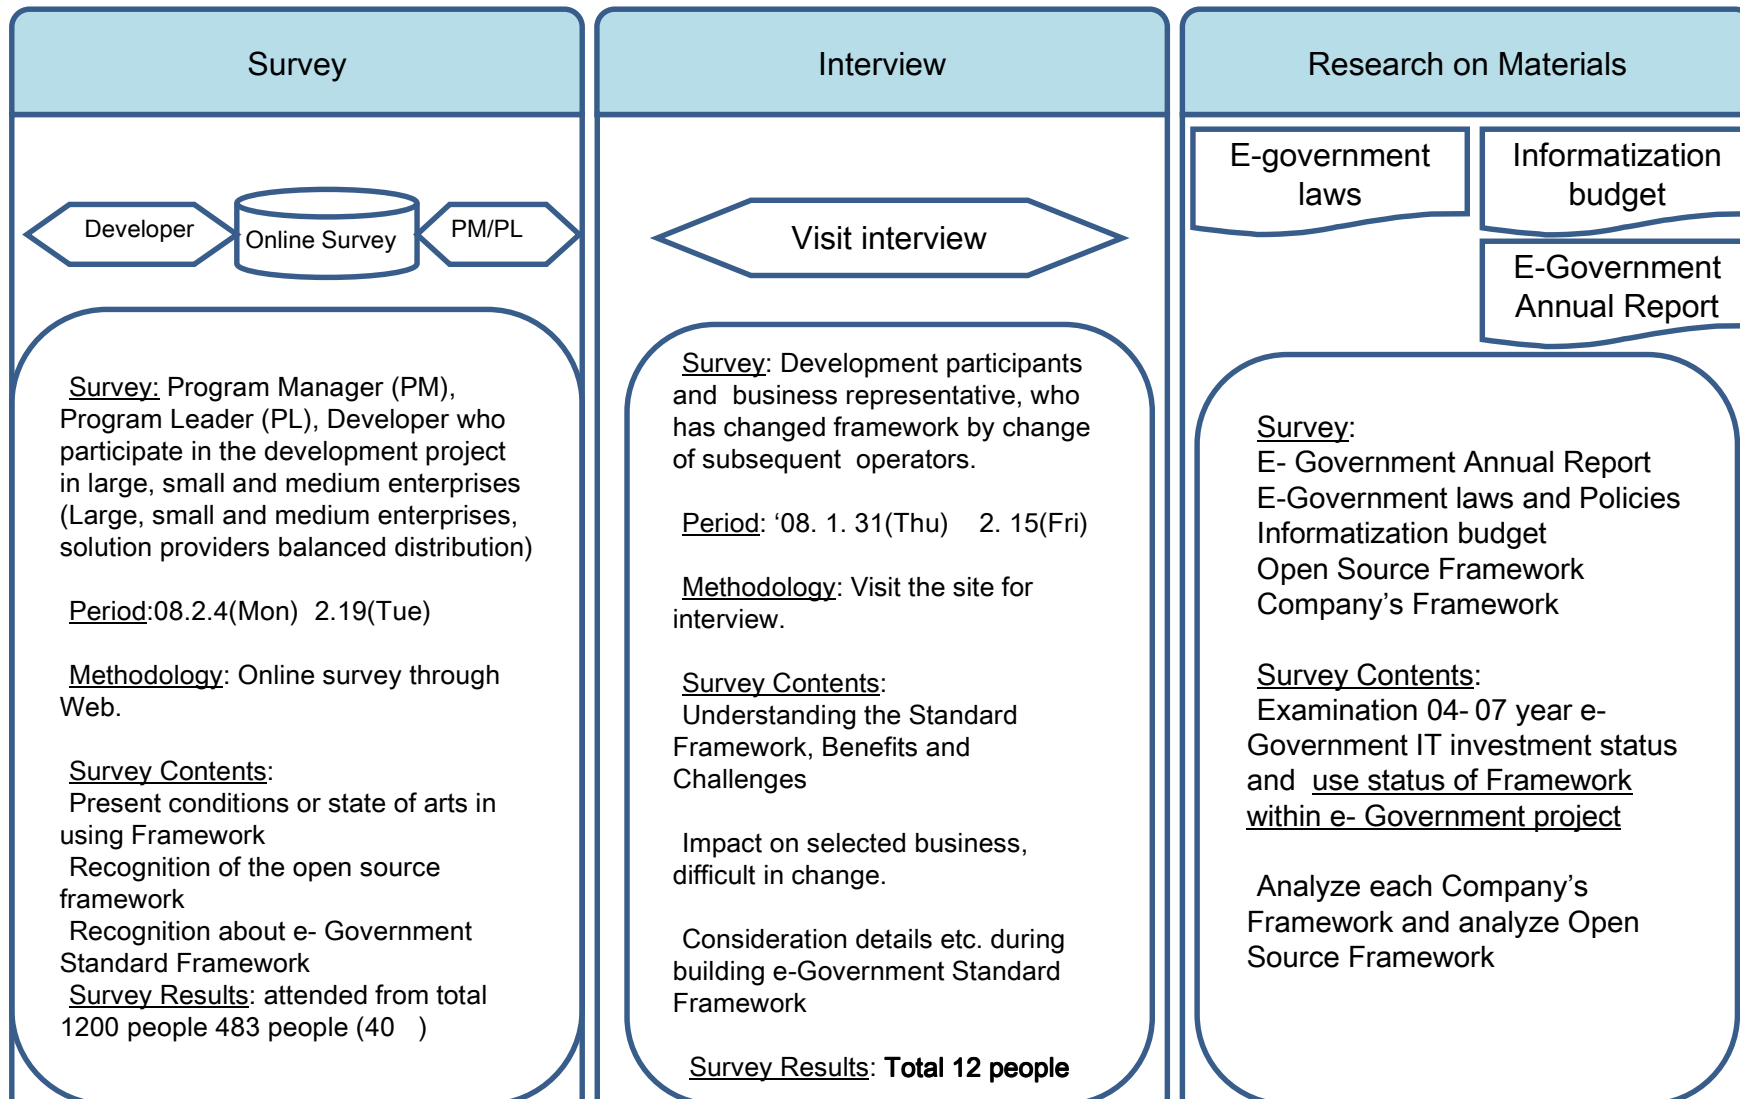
Survey

Developer

Online Survey

PM/PL

Survey: Program Manager (PM), Program Leader (PL), Developer who participate in the development project in large, small and medium enterprises (Large, small and medium enterprises, solution providers balanced distribution)

Period:08.2.4(Mon) 2.19(Tue)

Methodology: Online survey through Web.

Survey Contents:
Present conditions or state of arts in using Framework
Recognition of the open source framework
Recognition about e- Government Standard Framework
Survey Results: attended from total 1200 people 483 people (40 )

Interview

Visit interview

Survey: Development participants and business representative, who has changed framework by change of subsequent operators.

Period: ‘08. 1. 31(Thu) 2. 15(Fri)

Methodology: Visit the site for interview.

Survey Contents:
Understanding the Standard Framework, Benefits and Challenges

Impact on selected business, difficult in change.

Consideration details etc. during building e-Government Standard Framework

Survey Results: Total 12 people

Research on Materials

E-government laws

Informatization budget

E-Government Annual Report

Survey:
E- Government Annual Report
E-Government laws and Policies
Informatization budget
Open Source Framework
Company’s Framework

Survey Contents:
Examination 04- 07 year e-Government IT investment status and use status of Framework within e- Government project

Analyze each Company’s Framework and analyze Open Source Framework